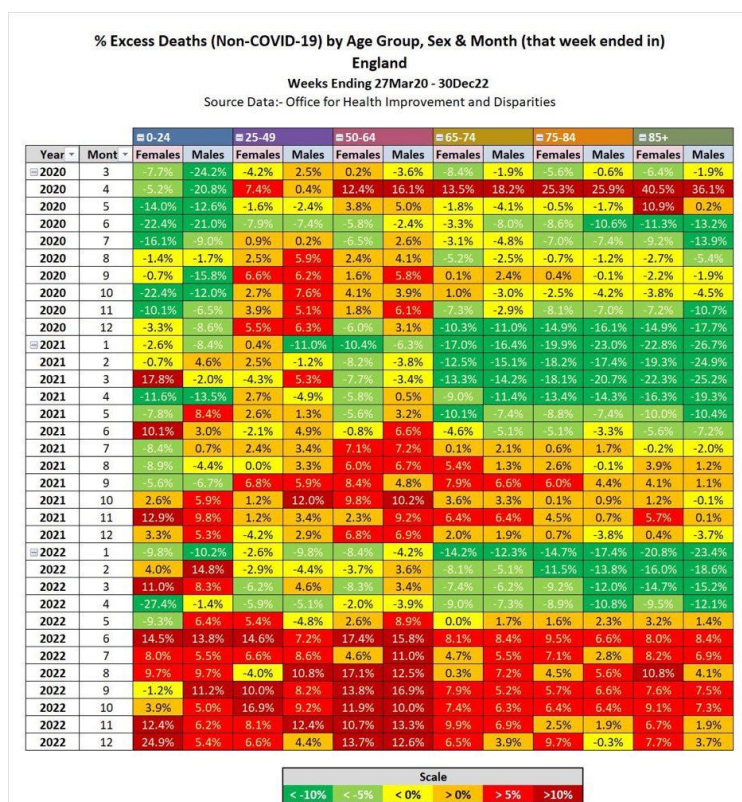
% Excess Deaths (Non-COVID-19) by Age Group, Sex & Month (that week ended in)
England
Weeks Ending 27Mar20 - 30Dec22
Source Data:- Office for Health Improvement and Disparities

| | | 0-24 | | 25-49 | | 50-64 | | 65-74 | | 75-84 | | 85+ | |
|---|---|---|---|---|---|---|---|---|---|---|---|---|---|
| Year | Mont | Females | Males | Females | Males | Females | Males | Females | Males | Females | Males | Females | Males |
| 2020 | 3 | -7.7% | -24.2% | -4.2% | 2.5% | 0.2% | -3.6% | -8.4% | -1.9% | -5.6% | -0.6% | -6.4% | -1.9% |
| 2020 | 4 | -5.2% | -20.8% | 7.4% | 0.4% | 12.4% | 16.1% | 13.5% | 18.2% | 25.3% | 25.9% | 40.5% | 36.1% |
| 2020 | 5 | -14.0% | -12.6% | -1.6% | -2.4% | 3.8% | 5.0% | -1.8% | -4.1% | -0.5% | -1.7% | 10.9% | 0.2% |
| 2020 | 6 | -22.4% | -21.0% | -7.9% | -7.4% | -5.8% | -2.4% | -3.3% | -8.0% | -8.6% | -10.6% | -11.3% | -13.2% |
| 2020 | 7 | -16.1% | -9.0% | 0.9% | 0.2% | -6.5% | 2.6% | -3.1% | -4.8% | -7.0% | -7.4% | -9.2% | -13.9% |
| 2020 | 8 | -1.4% | -1.7% | 2.5% | 5.9% | 2.4% | 4.1% | -5.2% | -2.5% | -0.7% | -1.2% | -2.7% | -5.4% |
| 2020 | 9 | -0.7% | -15.8% | 6.6% | 6.2% | 1.6% | 5.8% | 0.1% | 2.4% | 0.4% | -0.1% | -2.2% | -1.9% |
| 2020 | 10 | -22.4% | -12.0% | 2.7% | 7.6% | 4.1% | 3.9% | 1.0% | -3.0% | -2.5% | -4.2% | -3.8% | -4.5% |
| 2020 | 11 | -10.1% | -6.5% | 3.9% | 5.1% | 1.8% | 6.1% | -7.3% | -2.9% | -8.1% | -7.0% | -7.2% | -10.7% |
| 2020 | 12 | -3.3% | -8.6% | 5.5% | 6.3% | -6.0% | 3.1% | -10.3% | -11.0% | -14.9% | -16.1% | -14.9% | -17.7% |
| 2021 | 1 | -2.6% | -8.4% | 0.4% | -11.0% | -10.4% | -6.3% | -17.0% | -16.4% | -19.9% | -23.0% | -22.8% | -26.7% |
| 2021 | 2 | -0.7% | 4.6% | 2.5% | -1.2% | -8.2% | -3.8% | -12.5% | -15.1% | -18.2% | -17.4% | -19.3% | -24.9% |
| 2021 | 3 | 17.8% | -2.0% | -4.3% | 5.3% | -7.7% | -3.4% | -13.3% | -14.2% | -18.1% | -20.7% | -22.3% | -25.2% |
| 2021 | 4 | -11.6% | -13.5% | 2.7% | -4.9% | -5.8% | 0.5% | -9.0% | -11.4% | -13.4% | -14.3% | -16.3% | -19.3% |
| 2021 | 5 | -7.8% | 8.4% | 2.6% | 1.3% | -5.6% | 3.2% | -10.1% | -7.4% | -8.8% | -7.4% | -10.0% | -10.4% |
| 2021 | 6 | 10.1% | 3.0% | -2.1% | 4.9% | -0.8% | 6.6% | -4.6% | -5.1% | -5.1% | -3.3% | -5.6% | -7.2% |
| 2021 | 7 | -8.4% | 0.7% | 2.4% | 3.4% | 7.1% | 7.2% | 0.1% | 2.1% | 0.6% | 1.7% | -0.2% | -2.0% |
| 2021 | 8 | -8.9% | -4.4% | 0.0% | 3.3% | 6.0% | 6.7% | 5.4% | 1.3% | 2.6% | -0.1% | 3.9% | 1.2% |
| 2021 | 9 | -5.6% | -6.7% | 6.8% | 5.9% | 8.4% | 4.8% | 7.9% | 6.6% | 6.0% | 4.4% | 4.1% | 1.1% |
| 2021 | 10 | 2.6% | 5.9% | 1.2% | 12.0% | 9.8% | 10.2% | 3.6% | 3.3% | 0.1% | 0.9% | 1.2% | -0.1% |
| 2021 | 11 | 12.9% | 9.8% | 1.2% | 3.4% | 2.3% | 9.2% | 6.4% | 6.4% | 4.5% | 0.7% | 5.7% | 0.1% |
| 2021 | 12 | 3.3% | 5.3% | -4.2% | 2.9% | 6.8% | 6.9% | 2.0% | 1.9% | 0.7% | -3.8% | 0.4% | -3.7% |
| 2022 | 1 | -9.8% | -10.2% | -2.6% | -9.8% | -8.4% | -4.2% | -14.2% | -12.3% | -14.7% | -17.4% | -20.8% | -23.4% |
| 2022 | 2 | 4.0% | 14.8% | -2.9% | -4.4% | -3.7% | 3.6% | -8.1% | -5.1% | -11.5% | -13.8% | -16.0% | -18.6% |
| 2022 | 3 | 11.0% | 8.3% | -6.2% | 4.6% | -8.3% | 3.4% | -7.4% | -6.2% | -9.2% | -12.0% | -14.7% | -15.2% |
| 2022 | 4 | -27.4% | -1.4% | -5.9% | -5.1% | -2.0% | -3.9% | -9.0% | -7.3% | -8.9% | -10.8% | -9.5% | -12.1% |
| 2022 | 5 | -9.3% | 6.4% | 5.4% | -4.8% | 2.6% | 8.9% | 0.0% | 1.7% | 1.6% | 2.3% | 3.2% | 1.4% |
| 2022 | 6 | 14.5% | 13.8% | 14.6% | 7.2% | 17.4% | 15.8% | 8.1% | 8.4% | 9.5% | 6.6% | 8.0% | 8.4% |
| 2022 | 7 | 8.0% | 5.5% | 6.6% | 8.6% | 4.6% | 11.0% | 4.7% | 5.5% | 7.1% | 2.8% | 8.2% | 6.9% |
| 2022 | 8 | 9.7% | 9.7% | -4.0% | 10.8% | 17.1% | 12.5% | 0.3% | 7.2% | 4.5% | 5.6% | 10.8% | 4.1% |
| 2022 | 9 | -1.2% | 11.2% | 10.0% | 8.2% | 13.8% | 16.9% | 7.9% | 5.2% | 5.7% | 6.6% | 7.6% | 7.5% |
| 2022 | 10 | 3.9% | 5.0% | 16.9% | 9.2% | 11.9% | 10.0% | 7.4% | 6.3% | 6.4% | 6.4% | 9.1% | 7.3% |
| 2022 | 11 | 12.4% | 6.2% | 8.1% | 12.4% | 10.7% | 13.3% | 9.9% | 6.9% | 2.5% | 1.9% | 6.7% | 1.9% |
| 2022 | 12 | 24.9% | 5.4% | 6.6% | 4.4% | 13.7% | 12.6% | 6.5% | 3.9% | 9.7% | -0.3% | 7.7% | 3.7% |

| Scale | | | | | |
|---|---|---|---|---|---|
| < -10% | < -5% | < 0% | > 0% | > 5% | >10% |